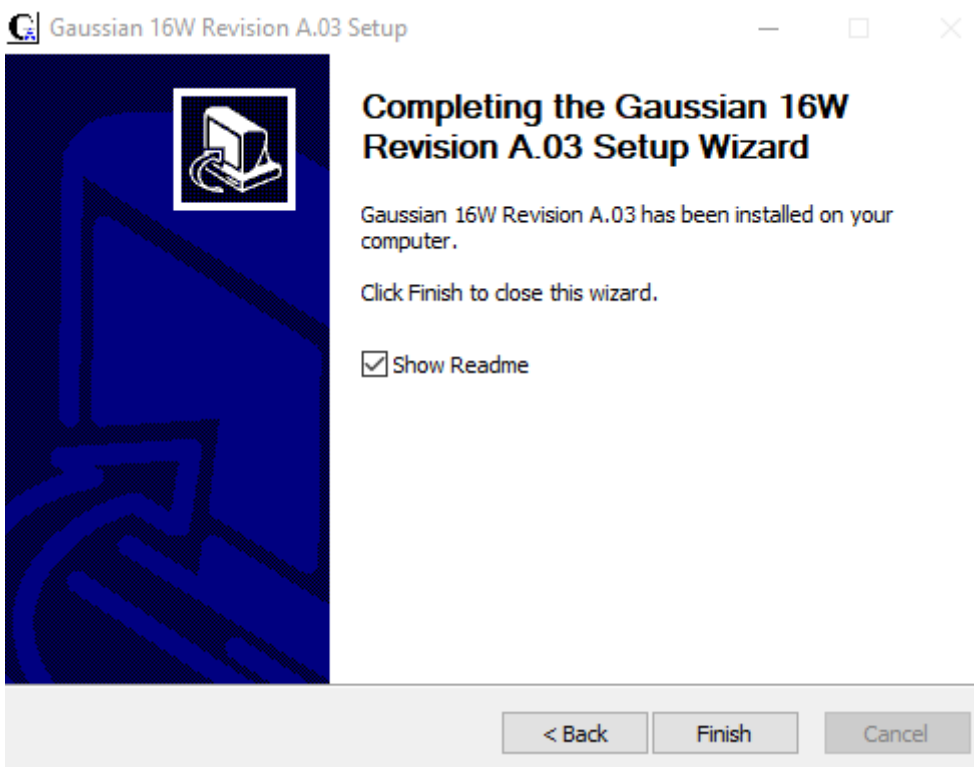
Gaussian 16W Revision A.03 Setup

Completing the Gaussian 16W Revision A.03 Setup Wizard

Gaussian 16W Revision A.03 has been installed on your computer.

Click Finish to close this wizard.

Show Readme

< Back
Finish
Cancel